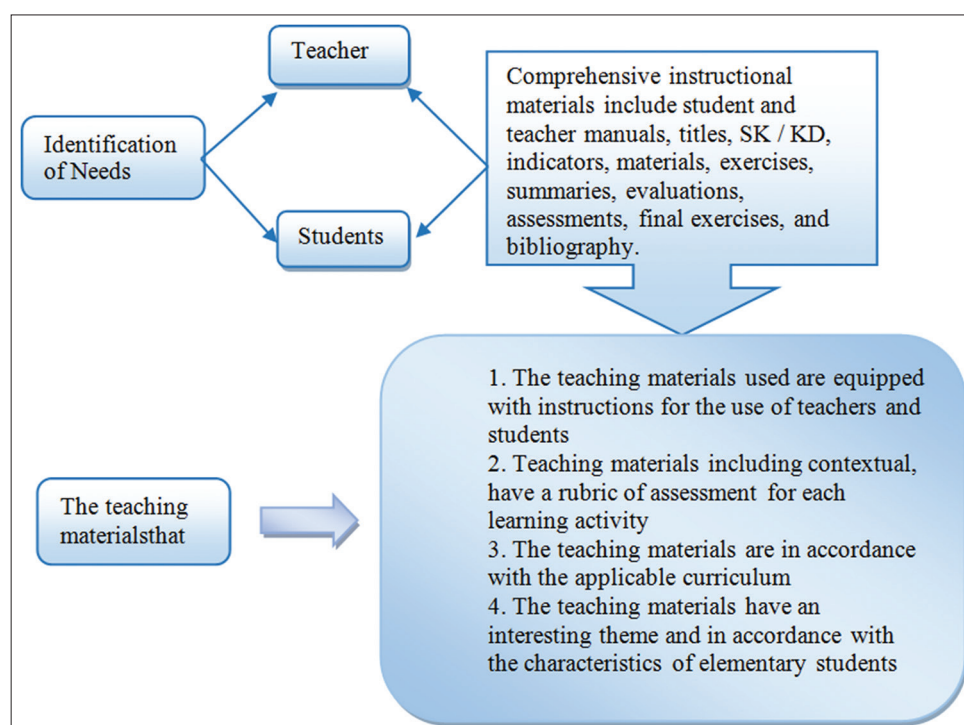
Teacher

Identification of Needs

Students

Comprehensive instructional materials include student and teacher manuals, titles, SK / KD, indicators, materials, exercises, summaries, evaluations, assessments, final exercises, and bibliography.

The teaching materialsthat

1. The teaching materials used are equipped with instructions for the use of teachers and students
2. Teaching materials including contextual, have a rubric of assessment for each learning activity
3. The teaching materials are in accordance with the applicable curriculum
4. The teaching materials have an interesting theme and in accordance with the characteristics of elementary students